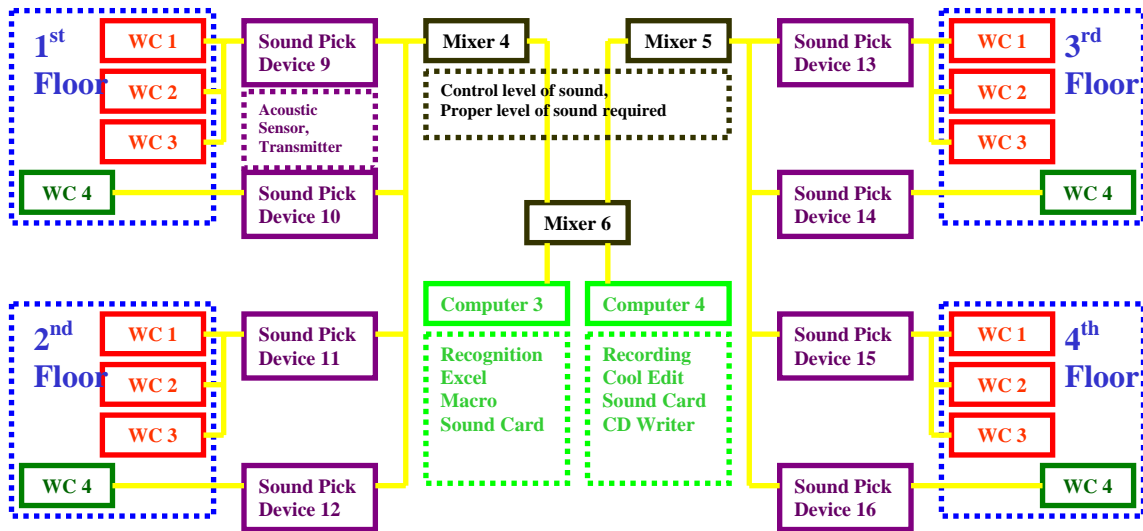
1$^{st}$ Floor

WC 1

WC 2

WC 3

WC 4

Sound Pick Device 9

Acoustic Sensor, Transmitter

Sound Pick Device 10

Mixer 4

Control level of sound, Proper level of sound required

Mixer 5

Sound Pick Device 13

WC 1

WC 2

WC 3

3$^{rd}$ Floor

Sound Pick Device 14

WC 4

Mixer 6

2$^{nd}$ Floor

WC 1

WC 2

WC 3

WC 4

Sound Pick Device 11

Sound Pick Device 12

Computer 3

Recognition
Excel
Macro
Sound Card

Computer 4

Recording
Cool Edit
Sound Card
CD Writer

Sound Pick Device 15

Sound Pick Device 16

4$^{th}$ Floor

WC 1

WC 2

WC 3

WC 4